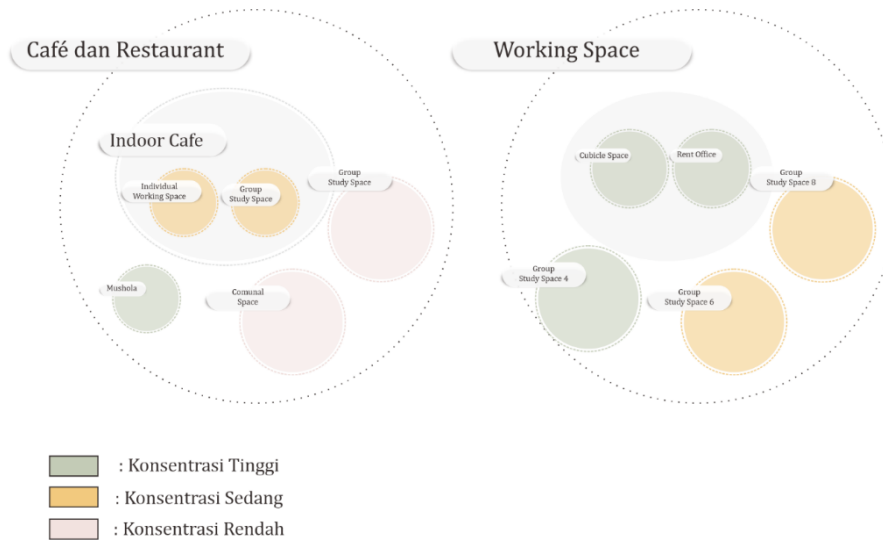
Café dan Restaurant

Indoor Cafe

Individual Working Space

Group Study Space

Group Study Space

Mushola

Comunal Space

Working Space

Cubicle Space

Rent Office

Group Study Space 8

Group Study Space 4

Group Study Space 6

: Konsentrasi Tinggi

: Konsentrasi Sedang

: Konsentrasi Rendah